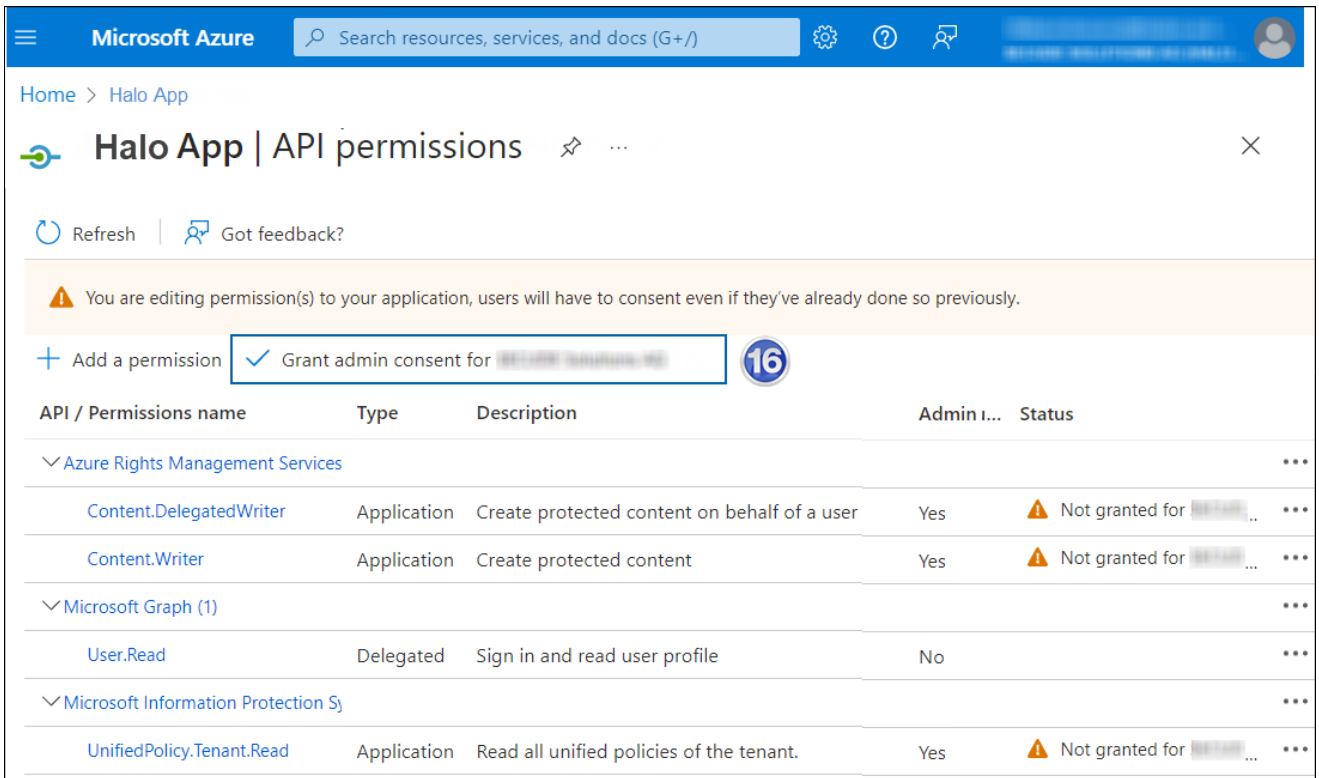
Microsoft Azure

Search resources, services, and docs (G+/)

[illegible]

Home > Halo App

Halo App | API permissions ...

Refresh | Got feedback?

You are editing permission(s) to your application, users will have to consent even if they've already done so previously.

+ Add a permission | Grant admin consent for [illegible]

16

| API / Permissions name | Type | Description | Admin ... | Status |
|---|---|---|---|---|
| Azure Rights Management Services | | | | ... |
| Content.DelegatedWriter | Application | Create protected content on behalf of a user | Yes | Not granted for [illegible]... ... |
| Content.Writer | Application | Create protected content | Yes | Not granted for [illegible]... ... |
| Microsoft Graph (1) | | | | ... |
| User.Read | Delegated | Sign in and read user profile | No | ... |
| Microsoft Information Protection Sy | | | | ... |
| UnifiedPolicy.Tenant.Read | Application | Read all unified policies of the tenant. | Yes | Not granted for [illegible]... ... |